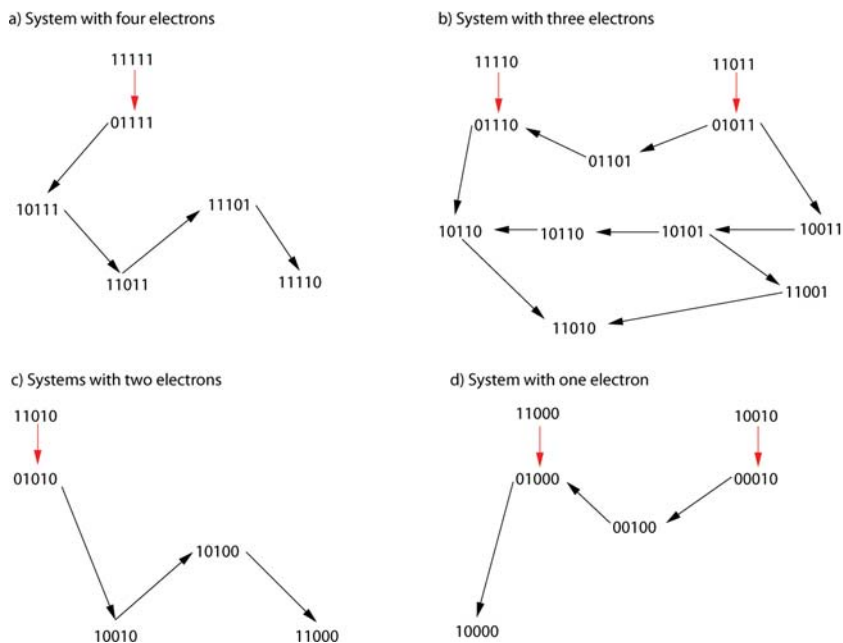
a) System with four electrons

11111

01111

10111

11011

11101

11110

b) System with three electrons

11110

11011

01110

01011

01101

10110

10110

10101

10011

11001

11010

c) Systems with two electrons

11010

01010

10100

10010

11000

d) System with one electron

11000

10010

01000

00010

00100

10000